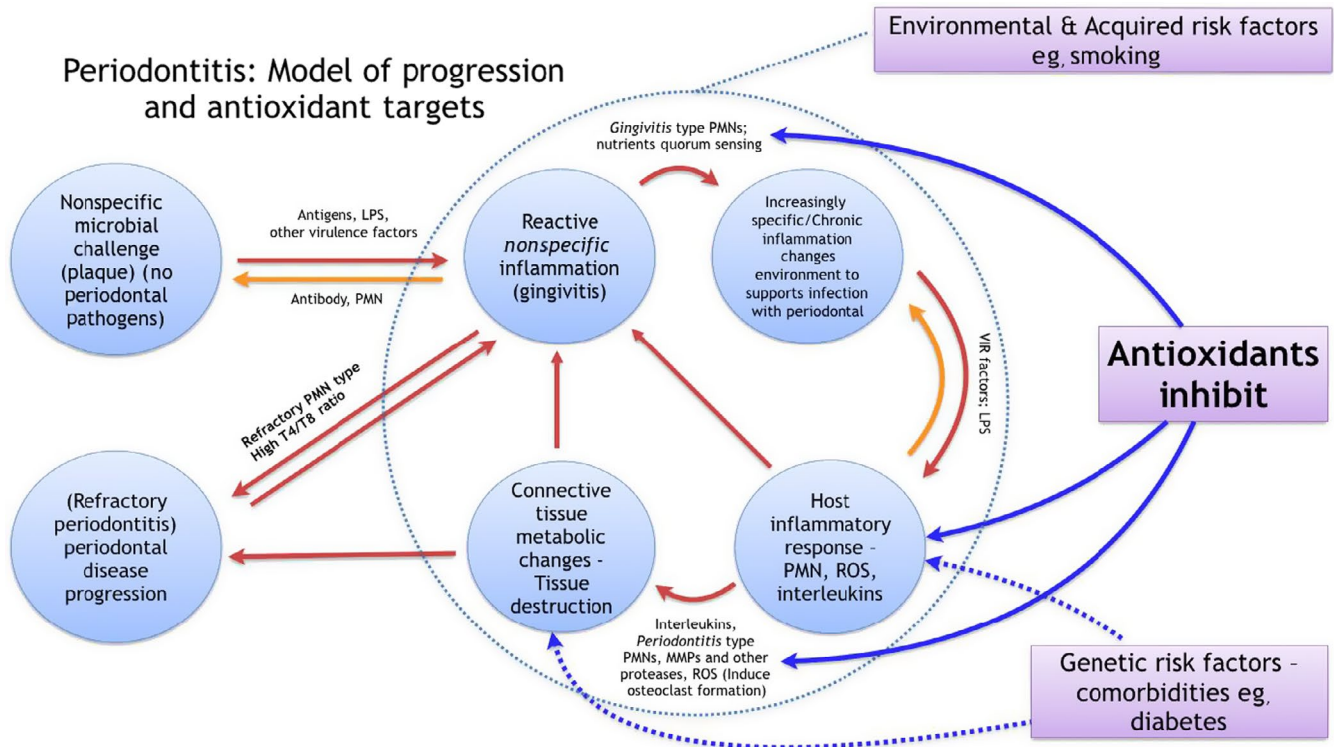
Periodontitis: Model of progression and antioxidant targets

Environmental & Acquired risk factors eg, smoking

Gingivitis type PMNs; nutrients quorum sensing

Nonspecific microbial challenge (plaque) (no periodontal pathogens)

Antigens, LPS, other virulence factors

Antibody, PMN

Reactive nonspecific inflammation (gingivitis)

Increasingly specific/Chronic inflammation changes environment to supports infection with periodontal

VIR factors: LPS

Antioxidants inhibit

Refractory PMN type High T4/T8 ratio

(Refractory periodontitis) periodontal disease progression

Connective tissue metabolic changes - Tissue destruction

Host inflammatory response – PMN, ROS, interleukins

Interleukins, Periodontitis type PMNs, MMPs and other proteases, ROS (Induce osteoclast formation)

Genetic risk factors – comorbidities eg, diabetes